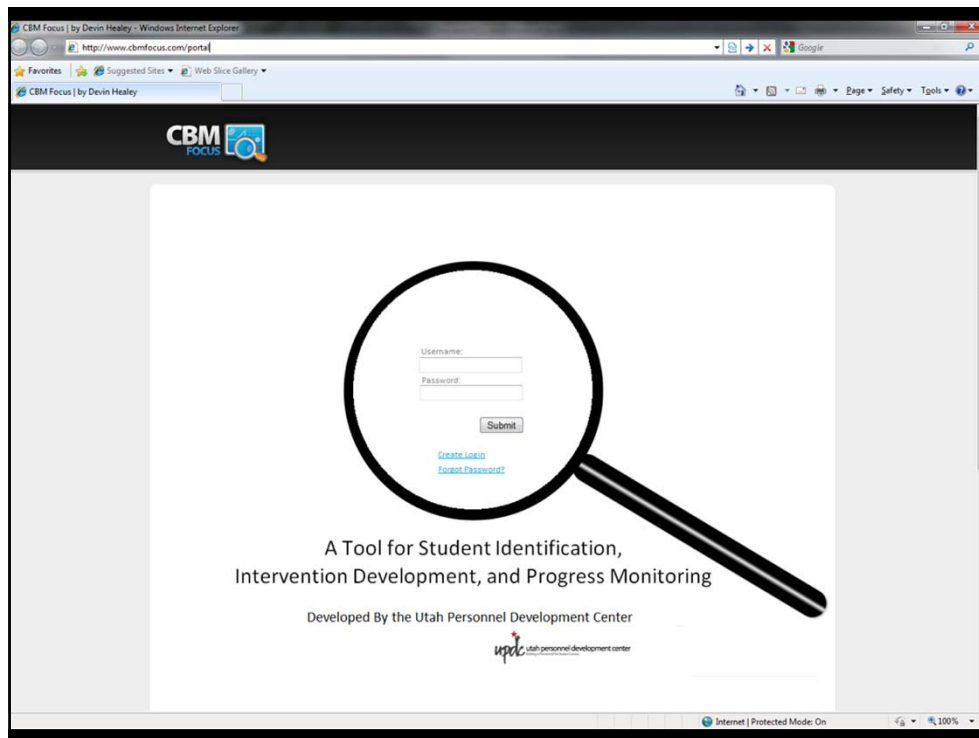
CBM Focus | by Devin Healey - Windows Internet Explorer

http://www.cbmfocus.com/portal

Google

Favorites | Suggested Sites ▾ Web Slice Gallery ▾

CBM Focus | by Devin Healey

Page ▾ Safety ▾ Tools ▾

CBM FOCUS

Username:

Password:

Submit

Create Login

Forgot Password?

A Tool for Student Identification, Intervention Development, and Progress Monitoring

Developed By the Utah Personnel Development Center

updc utah personnel development center

Internet | Protected Mode: On

100%